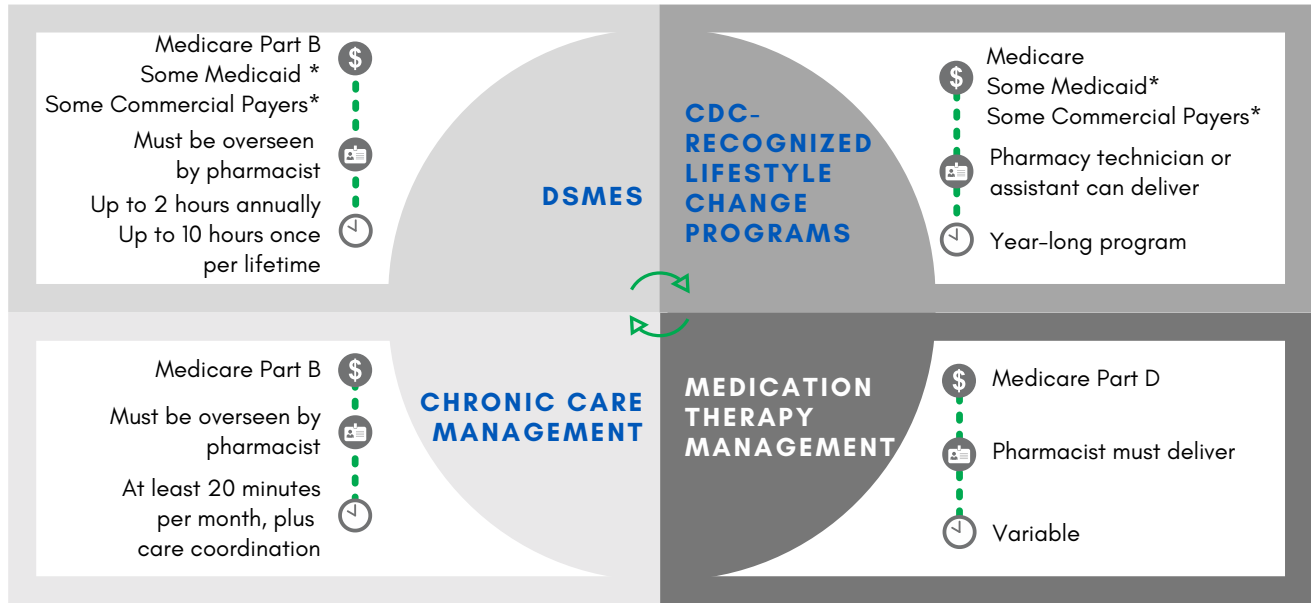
Medicare Part B
Some Medicaid *
Some Commercial Payers*

Must be overseen by pharmacist

Up to 2 hours annually
Up to 10 hours once per lifetime

DSMES

CDC-RECOGNIZED LIFESTYLE CHANGE PROGRAMS

Medicare
Some Medicaid*
Some Commercial Payers*

Pharmacy technician or assistant can deliver

Year-long program

Medicare Part B

Must be overseen by pharmacist

At least 20 minutes per month, plus care coordination

CHRONIC CARE MANAGEMENT

MEDICATION THERAPY MANAGEMENT

Medicare Part D

Pharmacist must deliver

Variable